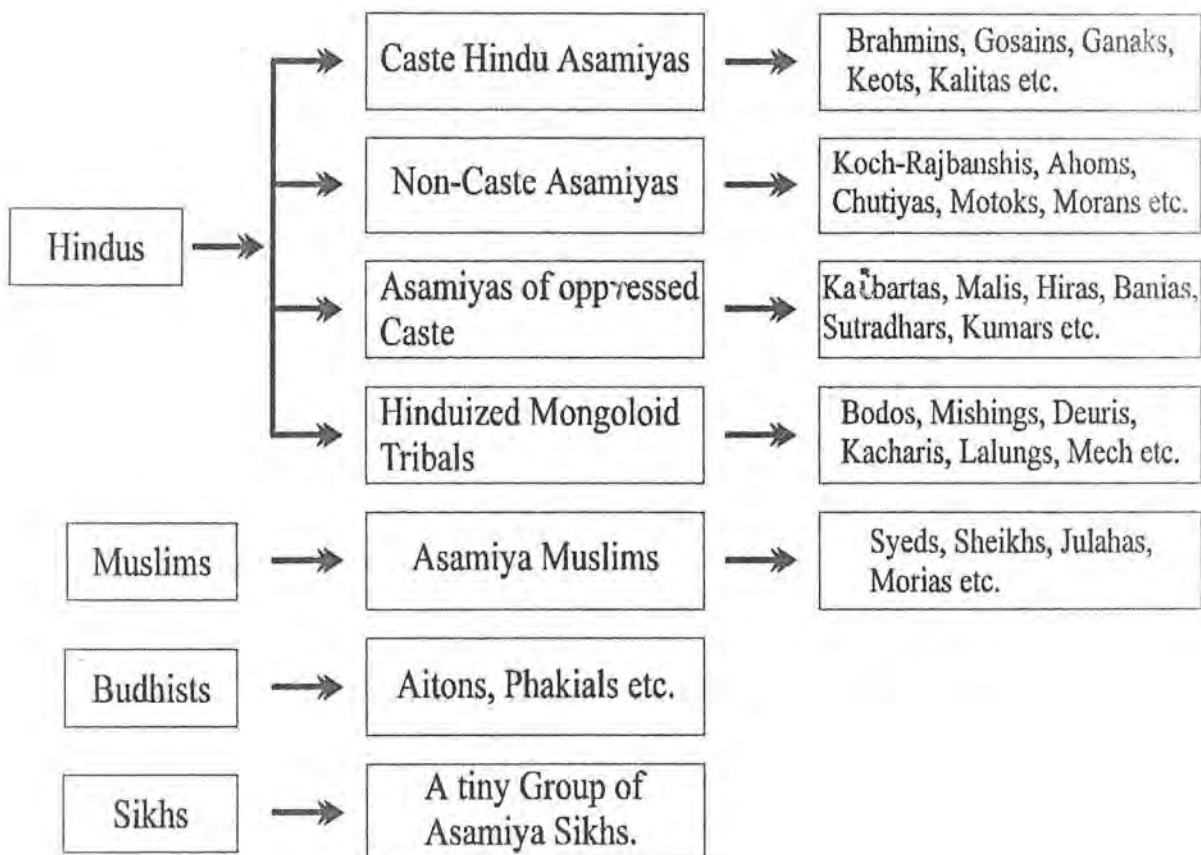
Hindus

Caste Hindu Asamiyas

Brahmins, Gosains, Ganaks, Keots, Kalitas etc.

Non-Caste Asamiyas

Koch-Rajbanshis, Ahoms, Chutiyas, Motoks, Morans etc.

Asamiyas of oppressed Caste

Kaibartas, Malis, Hiras, Banias, Sutradhars, Kumars etc.

Hinduized Mongoloid Tribals

Bodos, Mishings, Deuris, Kacharis, Lalungs, Mech etc.

Muslims

Asamiya Muslims

Syeds, Sheikhs, Julahas, Morias etc.

Budhists

Aitons, Phakials etc.

Sikhs

A tiny Group of Asamiya Sikhs.